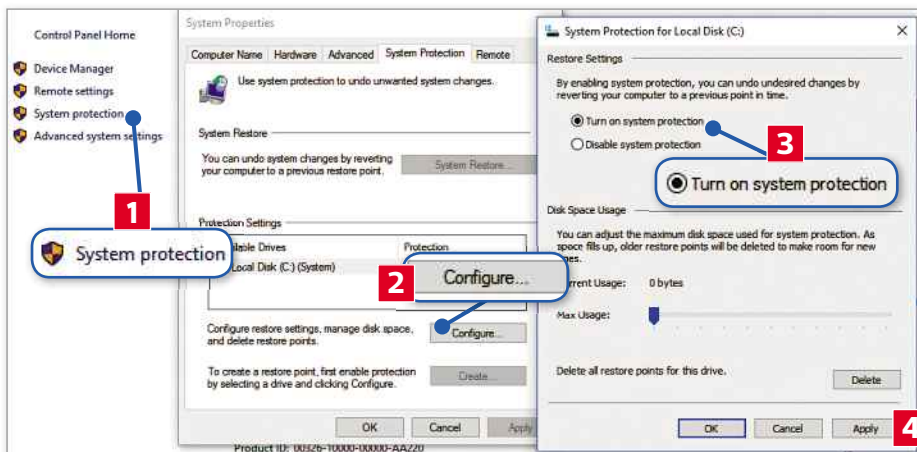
Control Panel Home

Device Manager

Remote settings

System protection

Advanced system settings

1

System protection

System Properties

Computer Name | Hardware | Advanced | System Protection | Remote

Use system protection to undo unwanted system changes.

System Restore

You can undo system changes by reverting your computer to a previous restore point.

System Restore...

Protection Settings

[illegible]lable Drives

Protection

Local Disk (C:) (System)

2

Configure...

Configure restore settings, manage disk space, and delete restore points.

Configure...

To create a restore point, first enable protection by selecting a drive and clicking Configure.

Create...

OK

Cancel

Apply

Product ID: 00326-10000-00000-AA220

System Protection for Local Disk (C:)

Restore Settings

By enabling system protection, you can undo undesired changes by reverting your computer to a previous point in time.

Turn on system protection

Disable system protection

3

Turn on system protection

Disk Space Usage

You can adjust the maximum disk space used for system protection. As space fills up, older restore points will be deleted to make room for new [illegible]pes.

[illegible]rrent Usage: 0 bytes

Max Usage:

Delete all restore points for this drive.

Delete

OK

Cancel

Apply

4